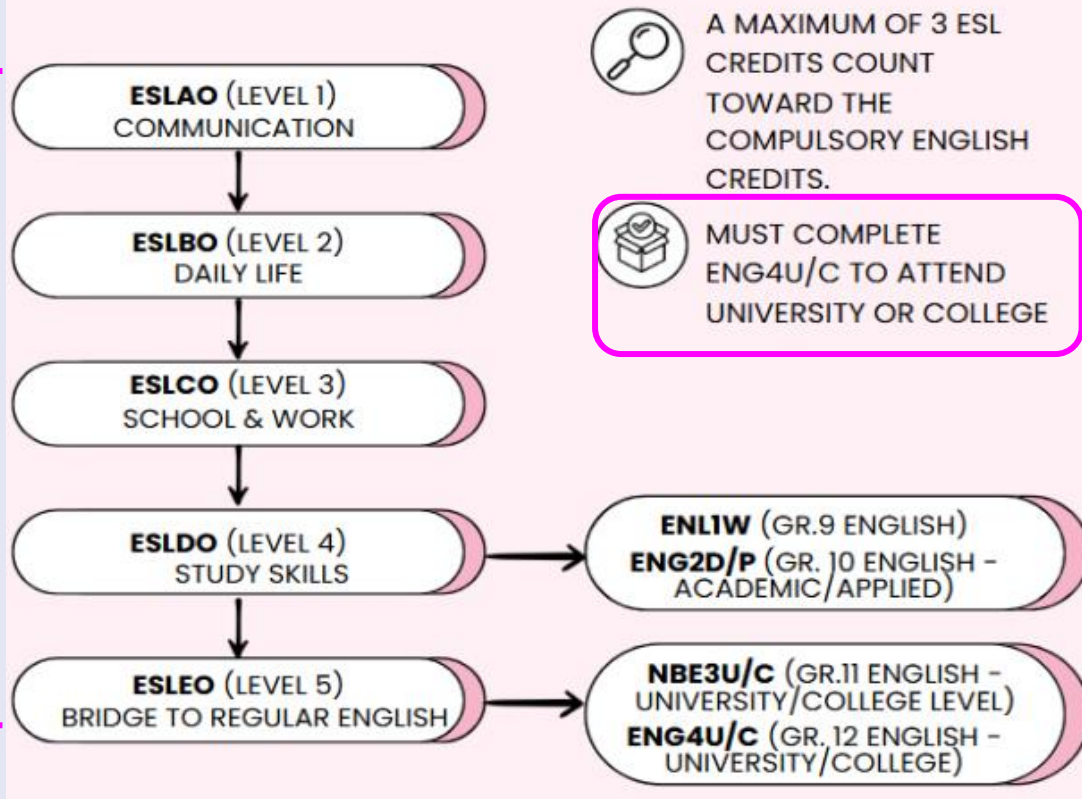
ESLAO (LEVEL 1)
COMMUNICATION

ESLBO (LEVEL 2)
DAILY LIFE

ESLCO (LEVEL 3)
SCHOOL & WORK

ESLDO (LEVEL 4)
STUDY SKILLS

ESLEO (LEVEL 5)
BRIDGE TO REGULAR ENGLISH

A MAXIMUM OF 3 ESL CREDITS COUNT TOWARD THE COMPULSORY ENGLISH CREDITS.

MUST COMPLETE ENG4U/C TO ATTEND UNIVERSITY OR COLLEGE

ENL1W (GR.9 ENGLISH)
ENG2D/P (GR. 10 ENGLISH - ACADEMIC/APPLIED)

NBE3U/C (GR.11 ENGLISH - UNIVERSITY/COLLEGE LEVEL)
ENG4U/C (GR. 12 ENGLISH - UNIVERSITY/COLLEGE)